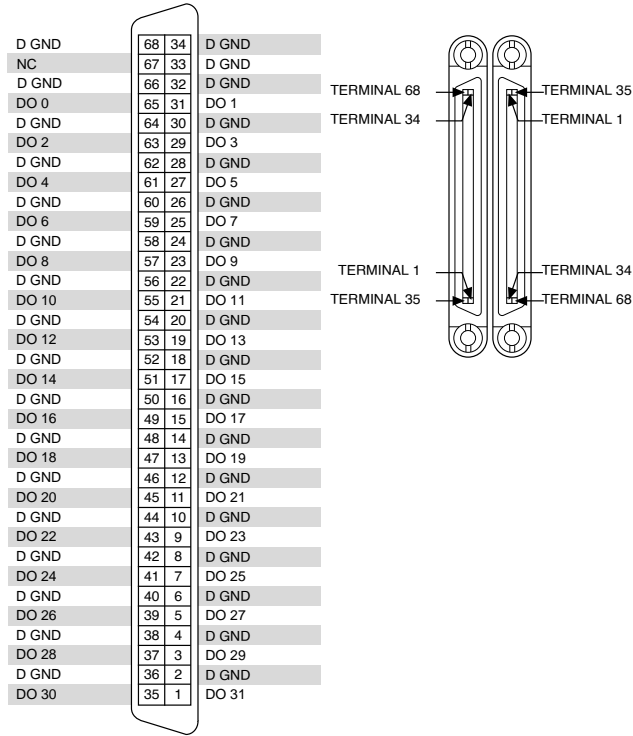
| | | | |
|---|---|---|---|
| D GND | 68 | 34 | D GND |
| NC | 67 | 33 | D GND |
| D GND | 66 | 32 | D GND |
| DO 0 | 65 | 31 | DO 1 |
| D GND | 64 | 30 | D GND |
| DO 2 | 63 | 29 | DO 3 |
| D GND | 62 | 28 | D GND |
| DO 4 | 61 | 27 | DO 5 |
| D GND | 60 | 26 | D GND |
| DO 6 | 59 | 25 | DO 7 |
| D GND | 58 | 24 | D GND |
| DO 8 | 57 | 23 | DO 9 |
| D GND | 56 | 22 | D GND |
| DO 10 | 55 | 21 | DO 11 |
| D GND | 54 | 20 | D GND |
| DO 12 | 53 | 19 | DO 13 |
| D GND | 52 | 18 | D GND |
| DO 14 | 51 | 17 | DO 15 |
| D GND | 50 | 16 | D GND |
| DO 16 | 49 | 15 | DO 17 |
| D GND | 48 | 14 | D GND |
| DO 18 | 47 | 13 | DO 19 |
| D GND | 46 | 12 | D GND |
| DO 20 | 45 | 11 | DO 21 |
| D GND | 44 | 10 | D GND |
| DO 22 | 43 | 9 | DO 23 |
| D GND | 42 | 8 | D GND |
| DO 24 | 41 | 7 | DO 25 |
| D GND | 40 | 6 | D GND |
| DO 26 | 39 | 5 | DO 27 |
| D GND | 38 | 4 | D GND |
| DO 28 | 37 | 3 | DO 29 |
| D GND | 36 | 2 | D GND |
| DO 30 | 35 | 1 | DO 31 |

TERMINAL 68
TERMINAL 34
TERMINAL 35
TERMINAL 1
TERMINAL 1
TERMINAL 35
TERMINAL 34
TERMINAL 68